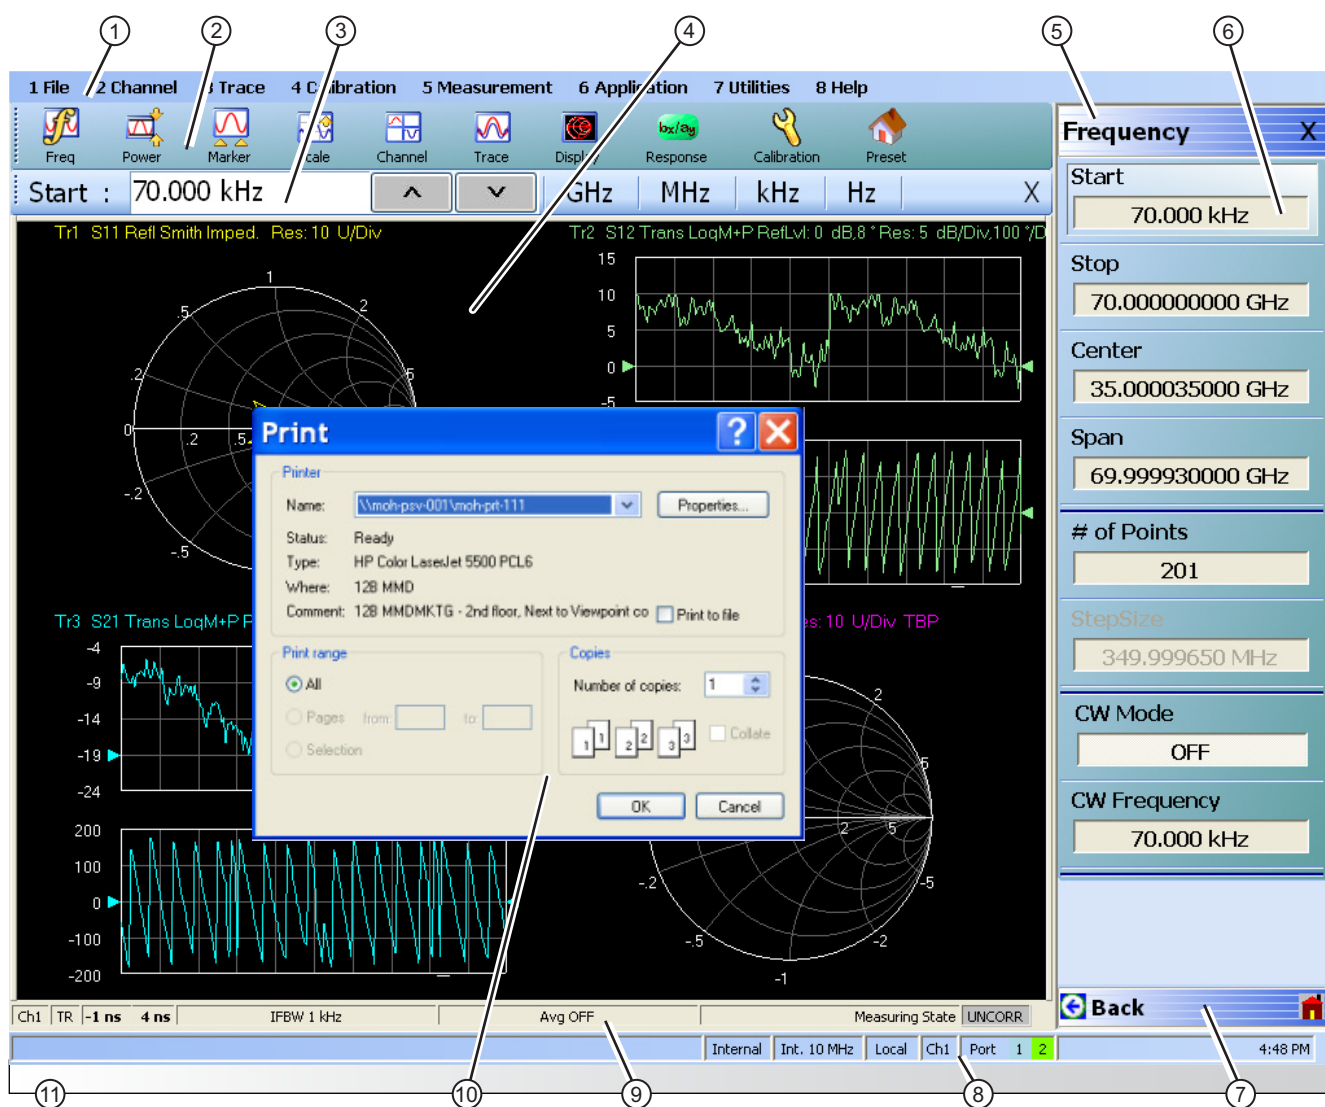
1 2 3 4 5 6

1 File 2 Channel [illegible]Trace 4 C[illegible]libration 5 Measurement 6 Appli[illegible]ation 7 Utilities 8 Help

Freq Power Marker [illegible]cale Channel Trace Displ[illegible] Response Calibration Preset

Start : 70.000 kHz GHz MHz kHz Hz X

Frequency X

Start
70.000 kHz

Stop
70.000000000 GHz

Center
35.000035000 GHz

Span
69.999930000 GHz

# of Points
201

StepSize
349.999650 MHz

CW Mode
OFF

CW Frequency
70.000 kHz

Back

Tr1 S11 Refl Smith Imped. Res: 10 U/Div

Tr2 S12 Trans LogM+P RefLvl: 0 dB,8 ° Res: 5 dB/Div,100 °/D

15 10 5 0 -5

1 .5 2 .2 .5 0 .2 .5 -.2 -.5

Tr3 S21 Trans LogM+P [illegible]

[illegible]es: 10 U/Div TBP

-4 -9 -14 -19 -24

200 100 0 -100 -200

2 .5 .2 .5 -.2 -.5 -.5 -2 -1

Print

Printer
Name: \\moh-psv-001\moh-prt-111 Properties...
Status: Ready
Type: HP Color LaserJet 5500 PCL6
Where: 128 MMD
Comment: 128 MMDMKTG - 2nd floor, Next to Viewpoint co Print to file

Print range
All
Pages from: to:
Selection

Copies
Number of copies: 1
Collate

OK Cancel

Ch1 TR -1 ns 4 ns IFBW 1 kHz Avg OFF Measuring State UNCORR

Internal Int. 10 MHz Local Ch1 Port 1 2 4:48 PM

11 10 9 8 7